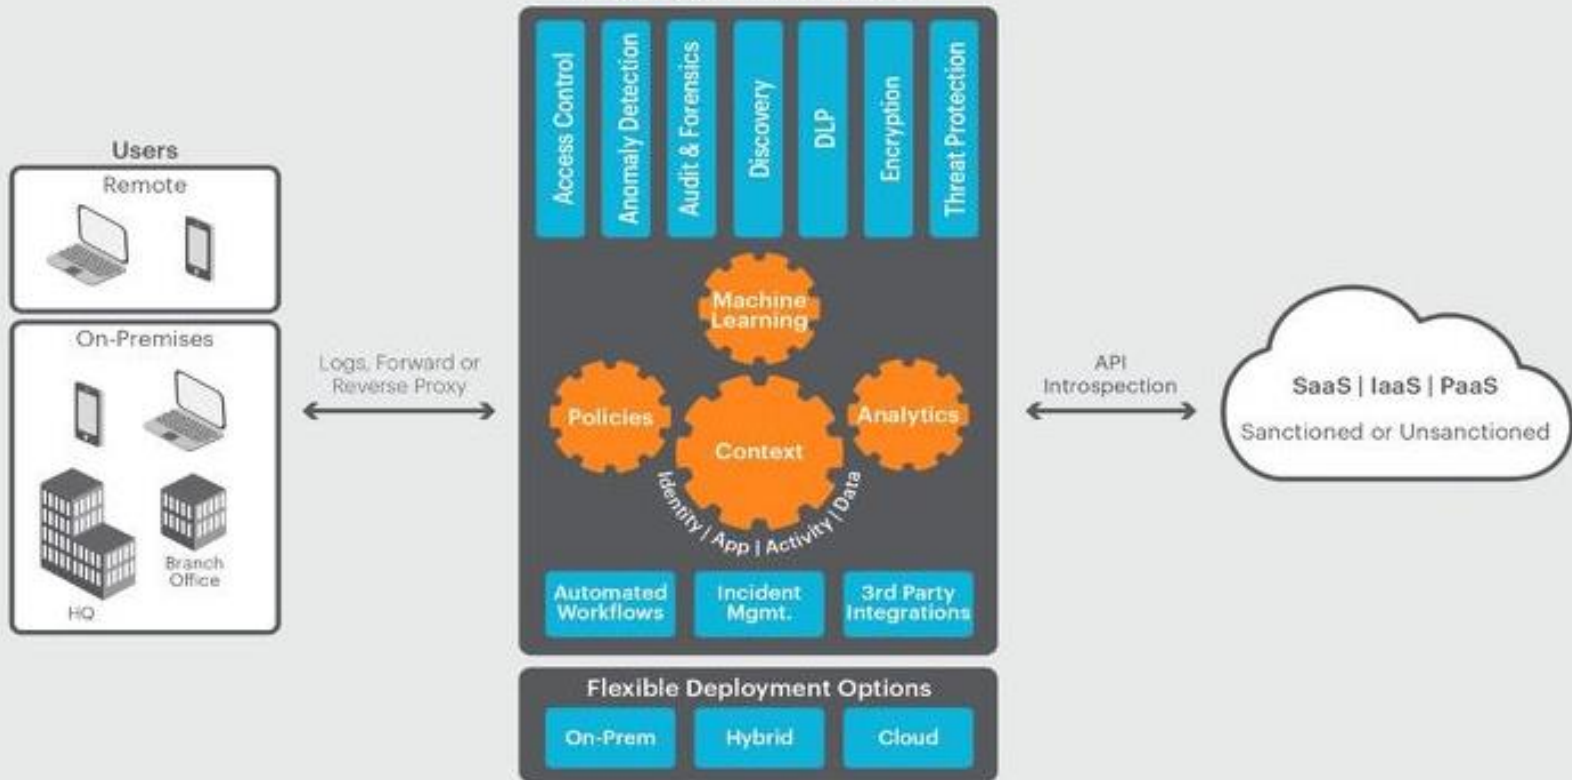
Users

Remote

On-Premises

Branch Office

HQ

Logs, Forward or Reverse Proxy

Access Control

Anomaly Detection

Audit & Forensics

Discovery

DLP

Encryption

Threat Protection

Machine Learning

Policies

Context

Analytics

Identity | App | Activity | Data

Automated Workflows

Incident Mgmt.

3rd Party Integrations

Flexible Deployment Options

On-Prem

Hybrid

Cloud

API Introspection

SaaS | IaaS | PaaS

Sanctioned or Unsanctioned